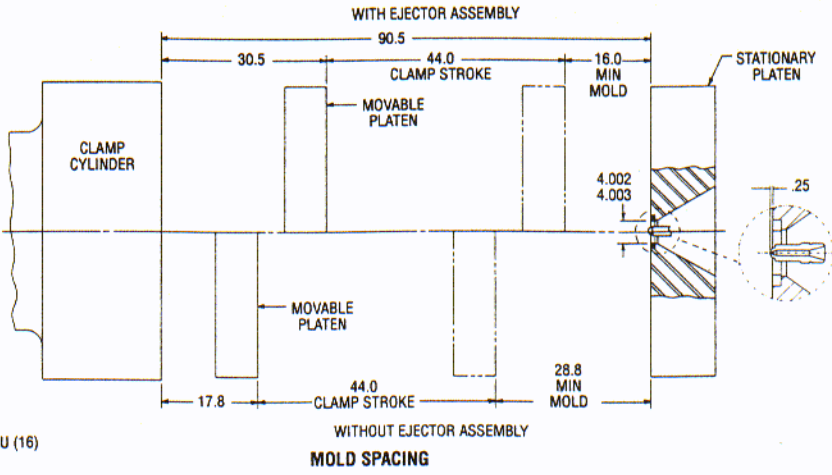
WITH EJECTOR ASSEMBLY

90.5

30.5

44.0
CLAMP STROKE

16.0
MIN
MOLD

STATIONARY
PLATEN

CLAMP
CYLINDER

MOVABLE
PLATEN

4.002
4.003

.25

MOVABLE
PLATEN

17.8

44.0
CLAMP STROKE

28.8
MIN
MOLD

U (16)

WITHOUT EJECTOR ASSEMBLY

MOLD SPACING